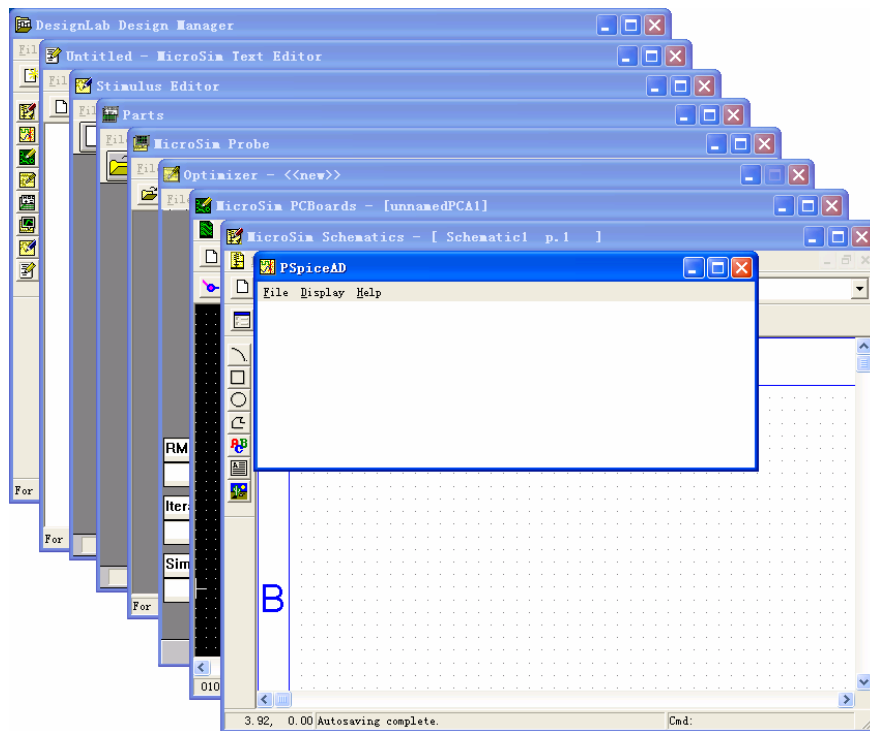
DesignLab Design Manager
File
Untitled - MicroSim Text Editor
File
Stimulus Editor
File
Parts
File
MicroSim Probe
File
Optimizer - <<new>>
File
MicroSim PCBoards - [unnamedPCA1]
MicroSim Schematics - [ Schematic1 p.1 ]
PSpiceAD
File Display Help
RM
Itera
Sim
B
For
For
For
010
3.92, 0.00 Autosaving complete.
Cmd: